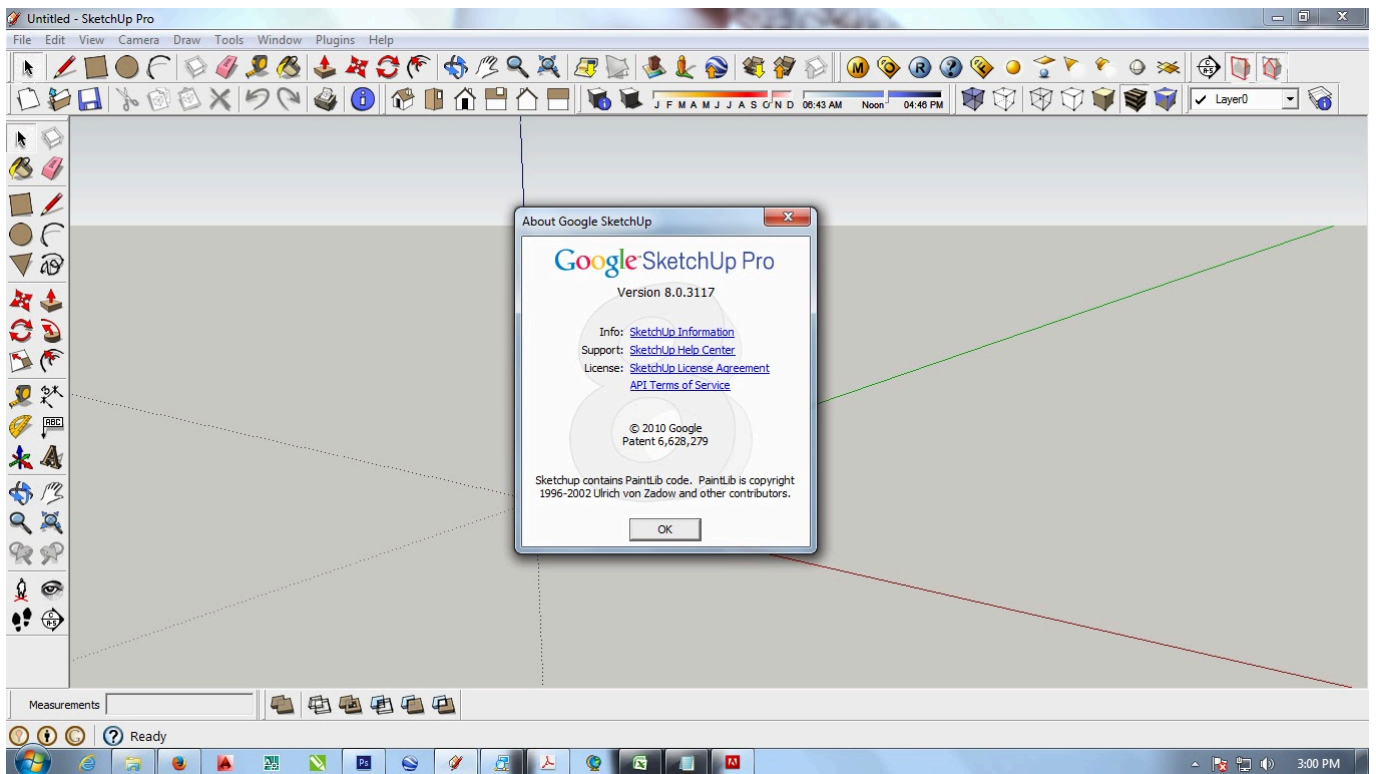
Untitled - SketchUp Pro

File Edit View Camera Draw Tools Window Plugins Help

J F M A M J J A S O N D 06:43 AM Noon 04:46 PM

Layer0

About Google SketchUp

Google SketchUp Pro

Version 8.0.3117

Info: SketchUp Information
Support: SketchUp Help Center
License: SketchUp License Agreement
API Terms of Service

© 2010 Google
Patent 6,628,279

Sketchup contains PaintLib code. PaintLib is copyright 1996-2002 Ulrich von Zadow and other contributors.

OK

Measurements

Ready

3:00 PM